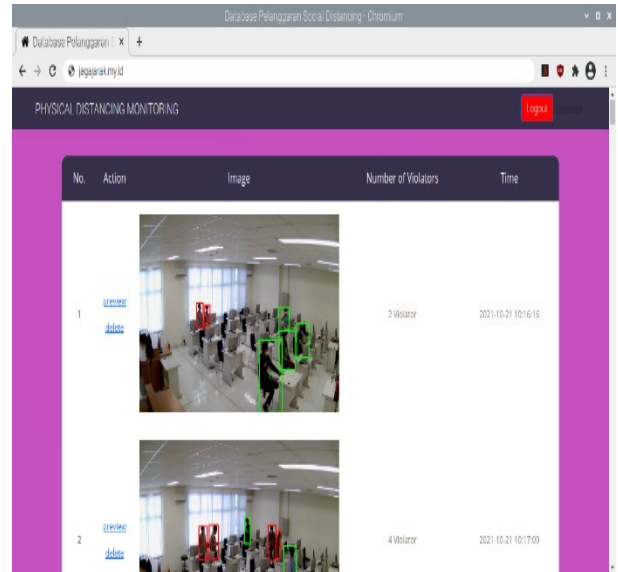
Database Pelanggaran Social Distancing - Chromium

Database Pelanggaran S ×  +

jagajarak.my.id

PHYSICAL DISTANCING MONITORING

Logout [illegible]

| No. | Action | Image | Number of Violators | Time |
|---|---|---|---|---|
| 1 | preview delete | | 2 Violator | 2021-10-21 10:16:16 |
| 2 | preview delete | | 4 Violator | 2021-10-21 10:17:09 |